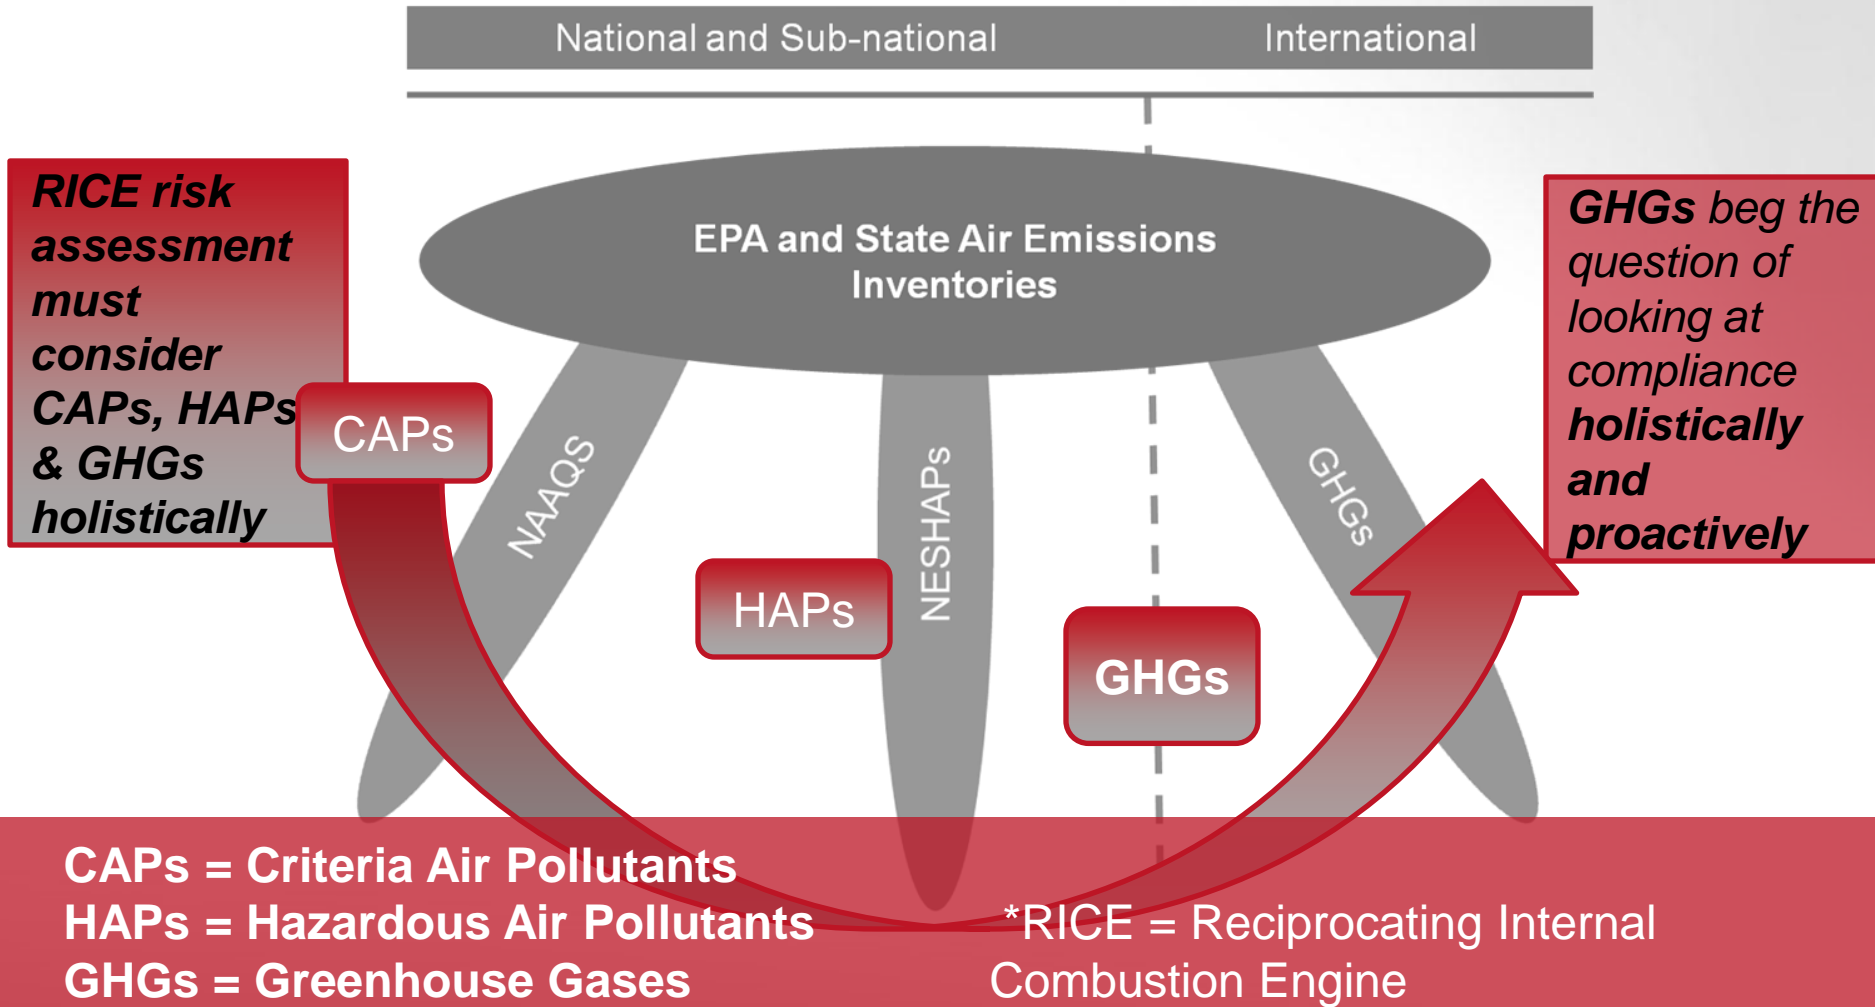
National and Sub-national International

RICE risk assessment must consider CAPs, HAPs & GHGs holistically

EPA and State Air Emissions Inventories

GHGs beg the question of looking at compliance holistically and proactively

CAPs

NAAQS

NESHAPs

GHGs

HAPs

GHGs

CAPs = Criteria Air Pollutants
HAPs = Hazardous Air Pollutants
GHGs = Greenhouse Gases

*RICE = Reciprocating Internal Combustion Engine